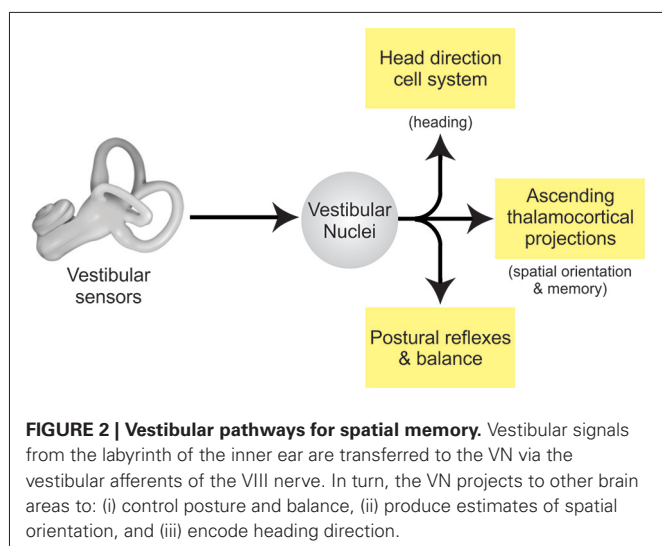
Head direction cell system

(heading)

Vestibular sensors

Vestibular Nuclei

Ascending thalamocortical projections

(spatial orientation & memory)

Postural reflexes & balance

**FIGURE 2 | Vestibular pathways for spatial memory.** Vestibular signals from the labyrinth of the inner ear are transferred to the VN via the vestibular afferents of the VIII nerve. In turn, the VN projects to other brain areas to: (i) control posture and balance, (ii) produce estimates of spatial orientation, and (iii) encode heading direction.